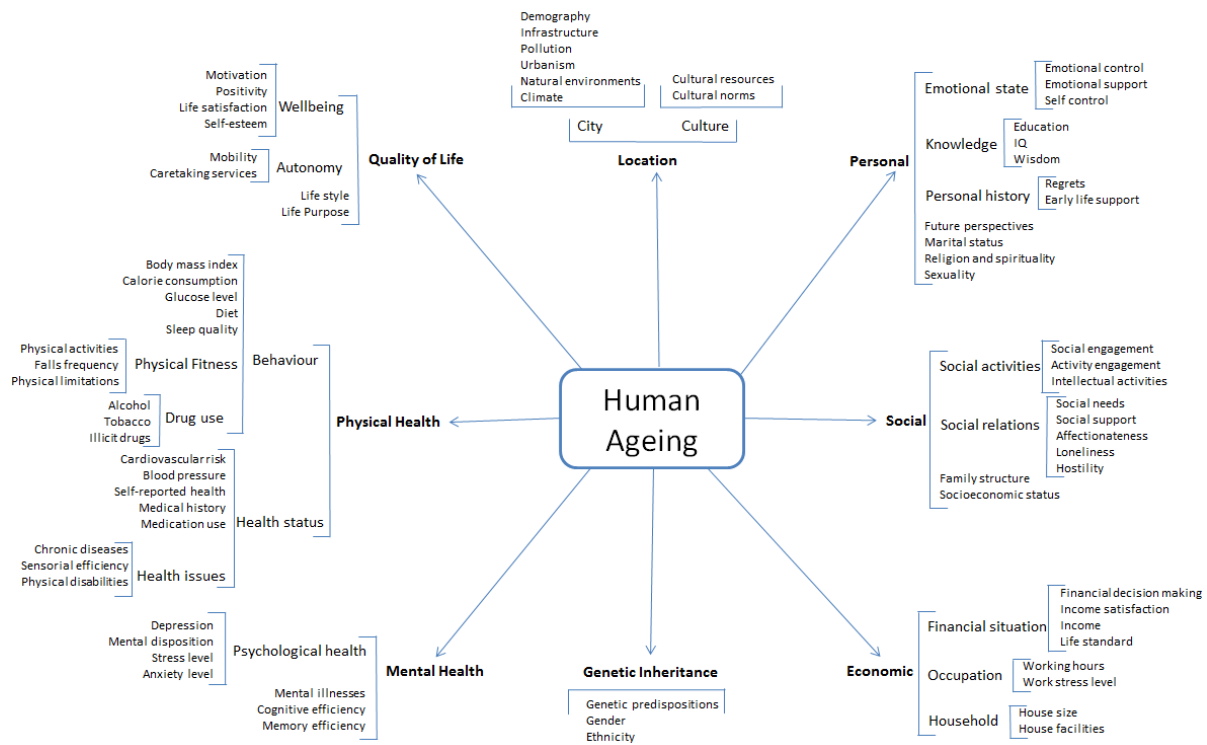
Human Ageing

Quality of Life
Wellbeing
Motivation
Positivity
Life satisfaction
Self-esteem
Autonomy
Mobility
Caretaking services
Life style
Life Purpose

Location
City
Demography
Infrastructure
Pollution
Urbanism
Natural environments
Climate
Culture
Cultural resources
Cultural norms

Personal
Emotional state
Emotional control
Emotional support
Self control
Knowledge
Education
IQ
Wisdom
Personal history
Regrets
Early life support
Future perspectives
Marital status
Religion and spirituality
Sexuality

Physical Health
Behaviour
Body mass index
Calorie consumption
Glucose level
Diet
Sleep quality
Physical Fitness
Physical activities
Falls frequency
Physical limitations
Drug use
Alcohol
Tobacco
Illicit drugs
Health status
Cardiovascular risk
Blood pressure
Self-reported health
Medical history
Medication use
Health issues
Chronic diseases
Sensorial efficiency
Physical disabilities

Social
Social activities
Social engagement
Activity engagement
Intellectual activities
Social relations
Social needs
Social support
Affectionateness
Loneliness
Hostility
Family structure
Socioeconomic status

Mental Health
Psychological health
Depression
Mental disposition
Stress level
Anxiety level
Mental illnesses
Cognitive efficiency
Memory efficiency

Genetic Inheritance
Genetic predispositions
Gender
Ethnicity

Economic
Financial situation
Financial decision making
Income satisfaction
Income
Life standard
Occupation
Working hours
Work stress level
Household
House size
House facilities